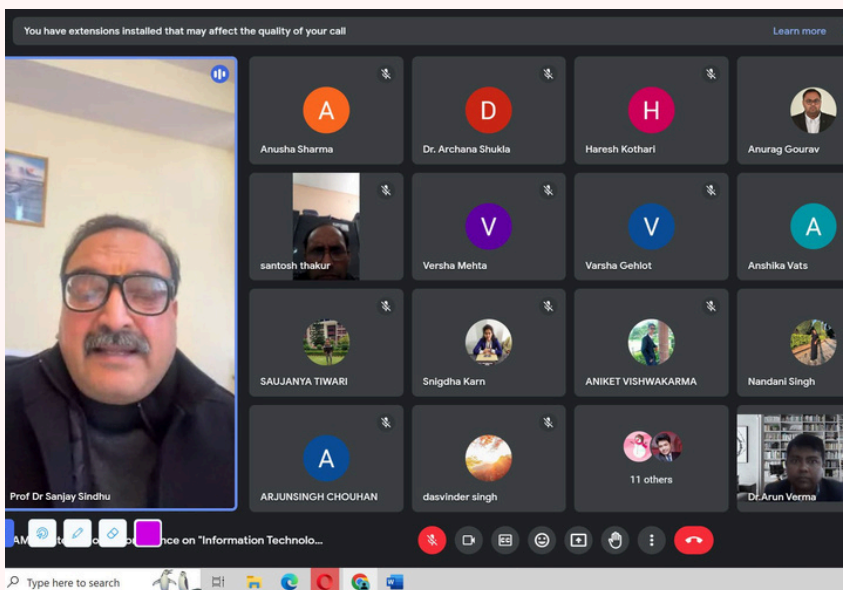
You have extensions installed that may affect the quality of your call

Learn more

A
Anusha Sharma

D
Dr. Archana Shukla

H
Haresh Kothari

Anurag Gourav

santosh thakur

V
Versha Mehta

V
Varsha Gehlot

A
Anshika Vats

SAUJANYA TIWARI

Snigdha Karn

ANIKET VISHWAKARMA

Nandani Singh

Prof Dr Sanjay Sindhu

A
ARJUNSINGH CHOUHAN

dasvinder singh

11 others

Dr.Arun Verma

AM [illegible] nce on "Information Technolo...

Type here to search